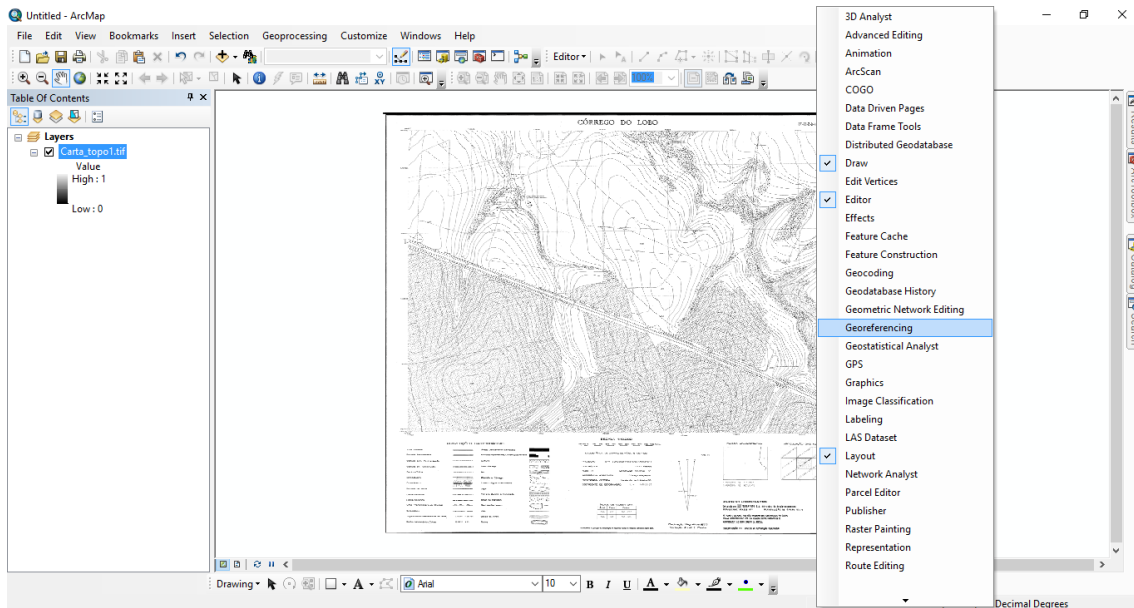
Untitled - ArcMap

File Edit View Bookmarks Insert Selection Geoprocessing Customize Windows Help

Editor▾

Table Of Contents

Layers

Carta_topo1.tif

Value

High : 1

Low : 0

CÓRREGO DO LOBO

3D Analyst
Advanced Editing
Animation
ArcScan
COGO
Data Driven Pages
Data Frame Tools
Distributed Geodatabase
Draw
Edit Vertices
Editor
Effects
Feature Cache
Feature Construction
Geocoding
Geodatabase History
Geometric Network Editing
Georeferencing
Geostatistical Analyst
GPS
Graphics
Image Classification
Labeling
LAS Dataset
Layout
Network Analyst
Parcel Editor
Publisher
Raster Painting
Representation
Route Editing

Drawing▾ Arial 10 B I U A

Decimal Degrees